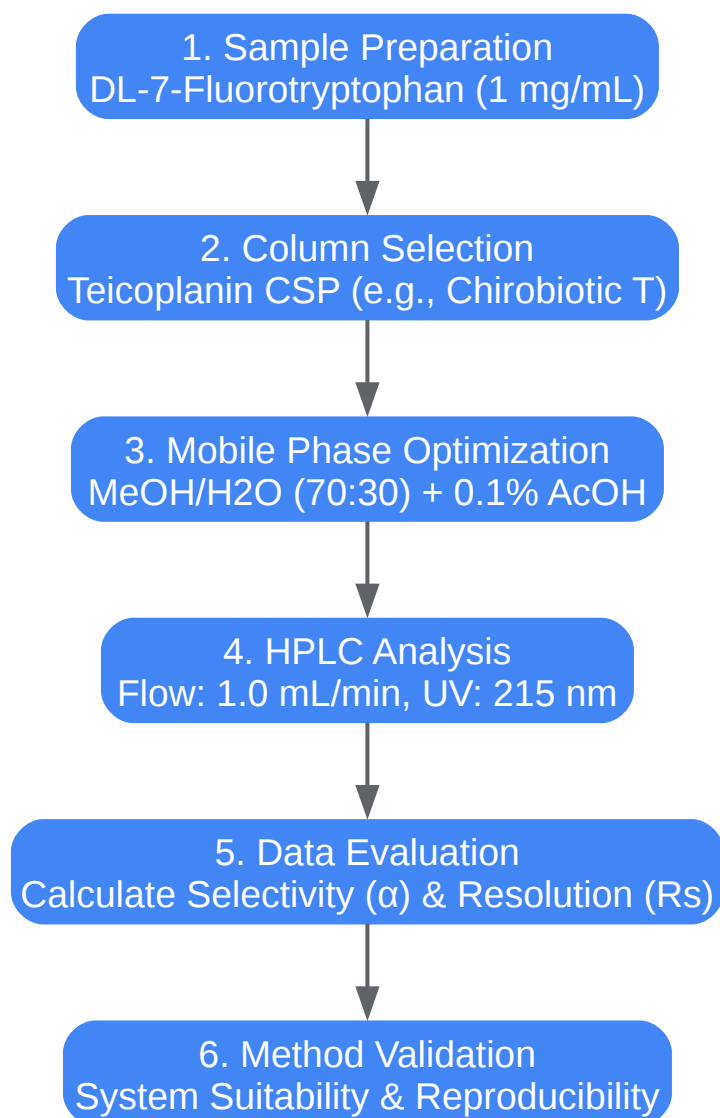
1. Sample Preparation
DL-7-Fluorotryptophan (1 mg/mL)

2. Column Selection
Teicoplanin CSP (e.g., Chirobiotic T)

3. Mobile Phase Optimization
MeOH/H2O (70:30) + 0.1% AcOH

4. HPLC Analysis
Flow: 1.0 mL/min, UV: 215 nm

5. Data Evaluation
Calculate Selectivity (α) & Resolution (Rs)

6. Method Validation
System Suitability & Reproducibility